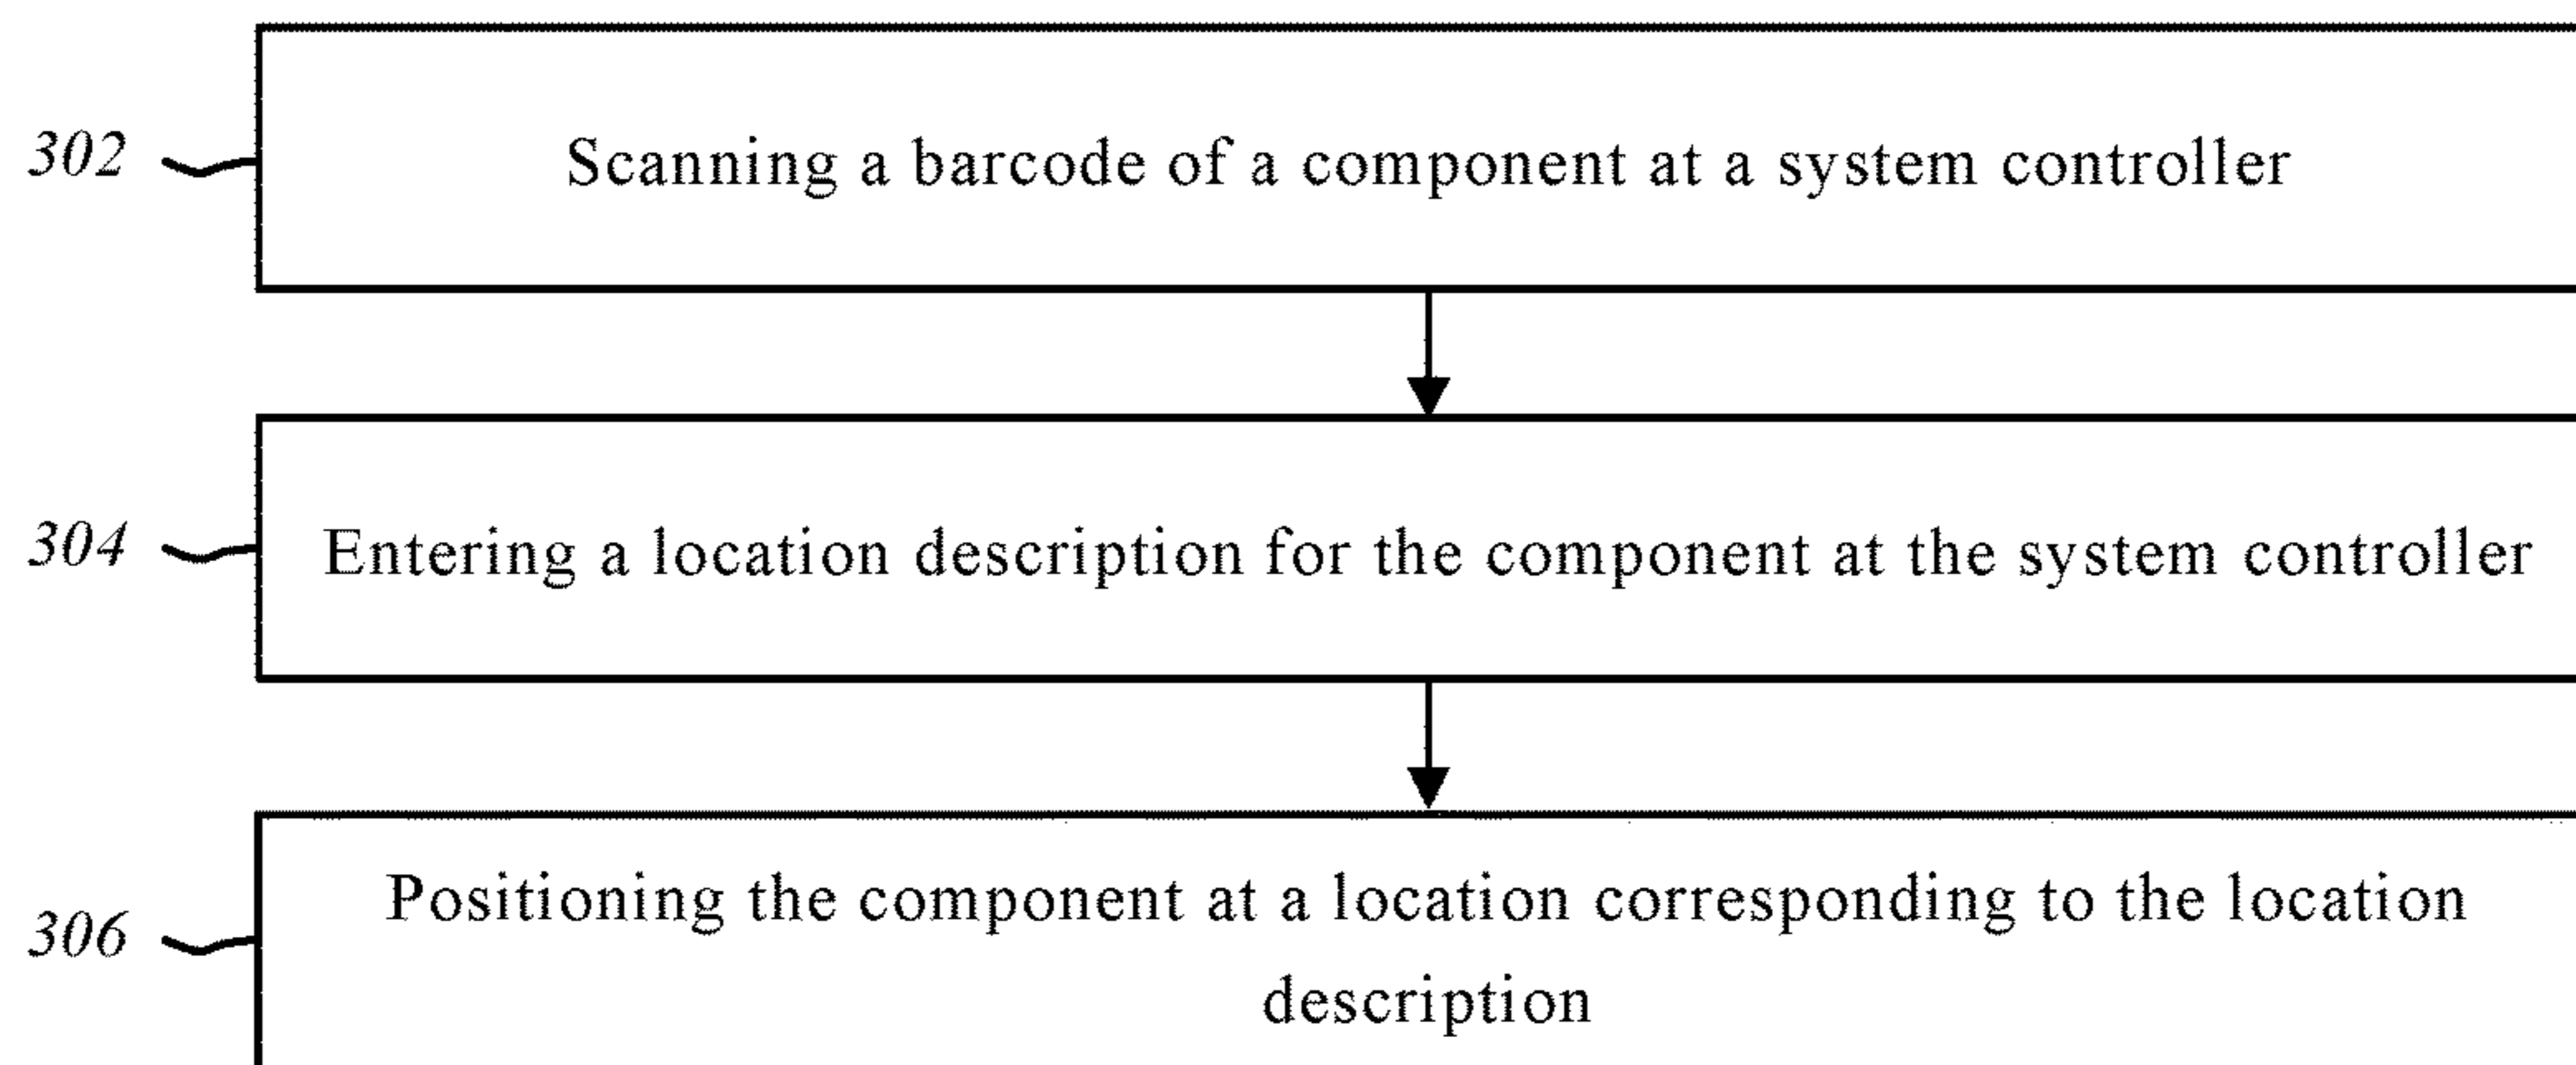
302

Scanning a barcode of a component at a system controller

304

Entering a location description for the component at the system controller

306

Positioning the component at a location corresponding to the location description